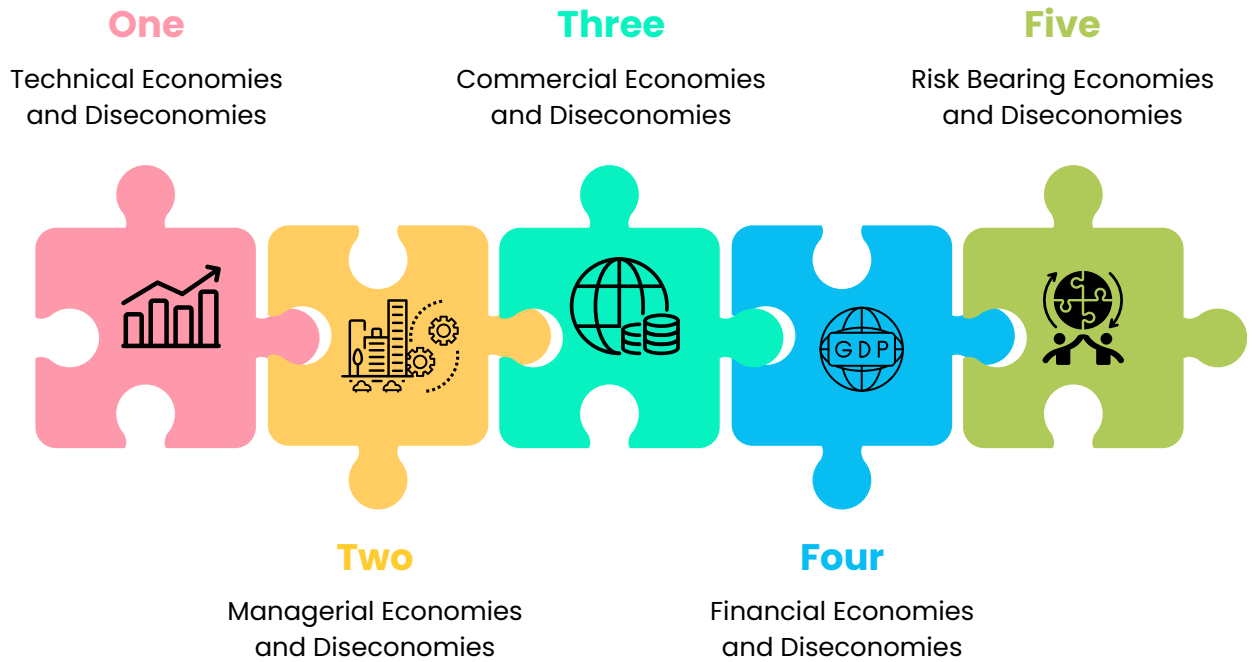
One

Technical Economies and Diseconomies

Three

Commercial Economies and Diseconomies

Five

Risk Bearing Economies and Diseconomies

GDP

Two

Managerial Economies and Diseconomies

Four

Financial Economies and Diseconomies